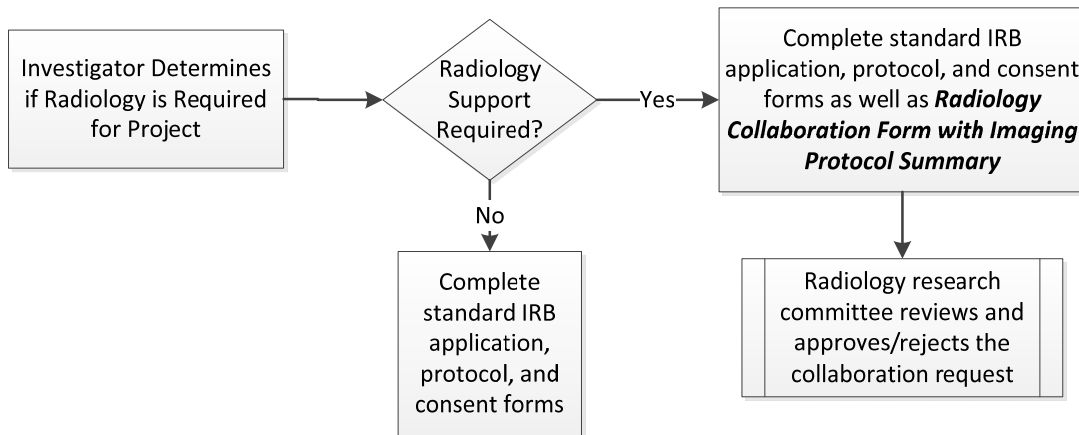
Investigator Determines if Radiology is Required for Project

Radiology Support Required?

Yes

Complete standard IRB application, protocol, and consent forms as well as ***Radiology Collaboration Form with Imaging Protocol Summary***

No

Complete standard IRB application, protocol, and consent forms

Radiology research committee reviews and approves/rejects the collaboration request